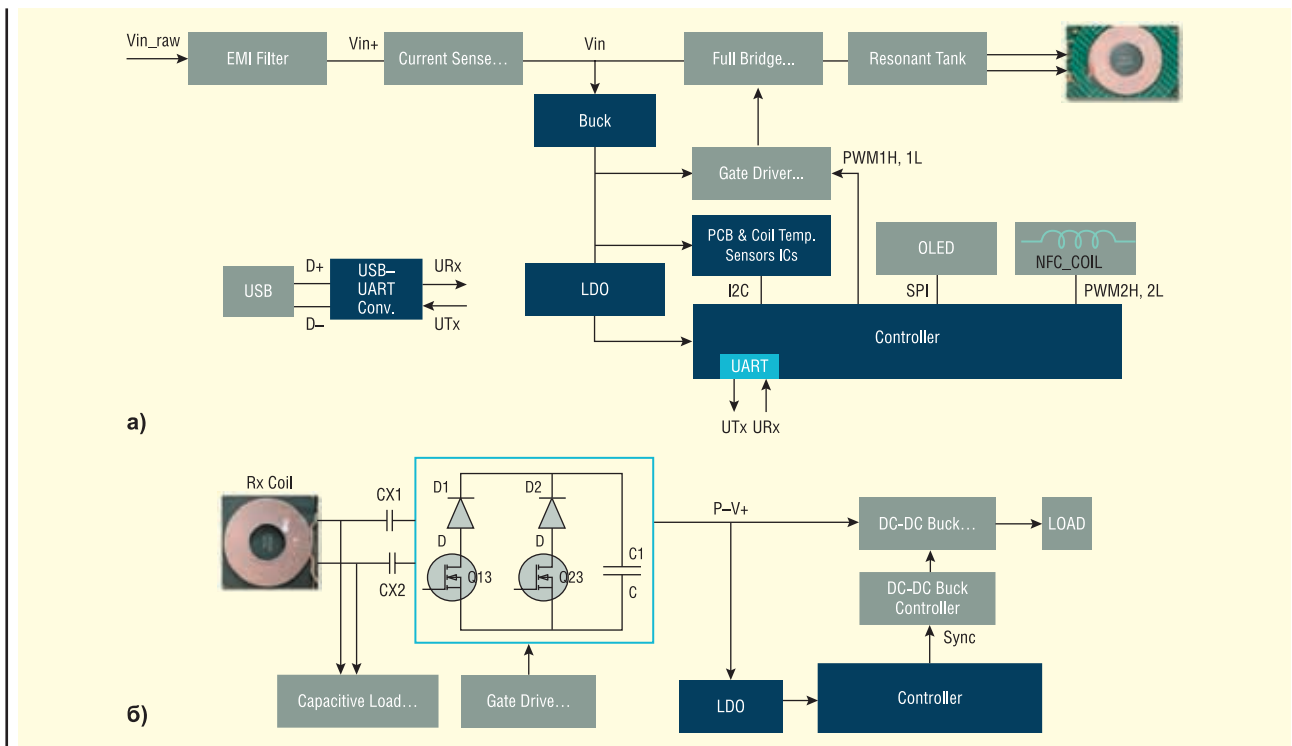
Vin_raw
EMI Filter
Vin+
Current Sense…
Vin
Full Bridge...
Resonant Tank
Buck
Gate Driver...
PWM1H, 1L
PCB & Coil Temp. Sensors ICs
OLED
NFC_COIL
USB
D+
USB–UART Conv.
URx
D–
UTx
LDO
I2C
SPI
PWM2H, 2L
Controller
UART
UTx URx
а)

Rx Coil
CX1
CX2
D1
D2
D
D
Q13
Q23
C1
C
P–V+
DC-DC Buck…
LOAD
DC-DC Buck Controller
Sync
Capacitive Load…
Gate Drive…
LDO
Controller
б)